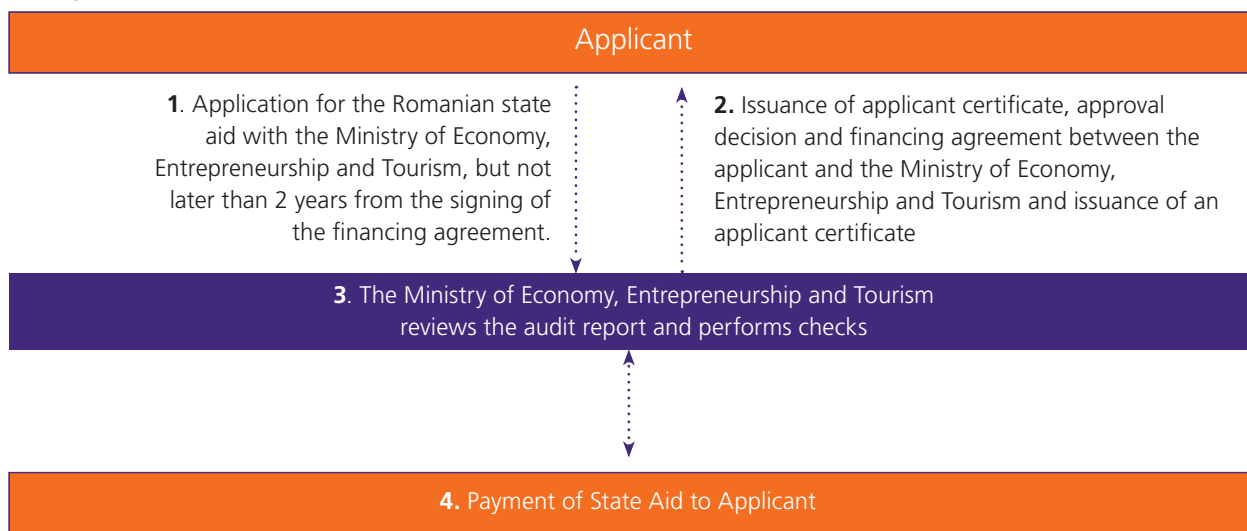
Applicant

**1**. Application for the Romanian state aid with the Ministry of Economy, Entrepreneurship and Tourism, but not later than 2 years from the signing of the financing agreement.

**2.** Issuance of applicant certificate, approval decision and financing agreement between the applicant and the Ministry of Economy, Entrepreneurship and Tourism and issuance of an applicant certificate

**3**. The Ministry of Economy, Entrepreneurship and Tourism reviews the audit report and performs checks

**4.** Payment of State Aid to Applicant